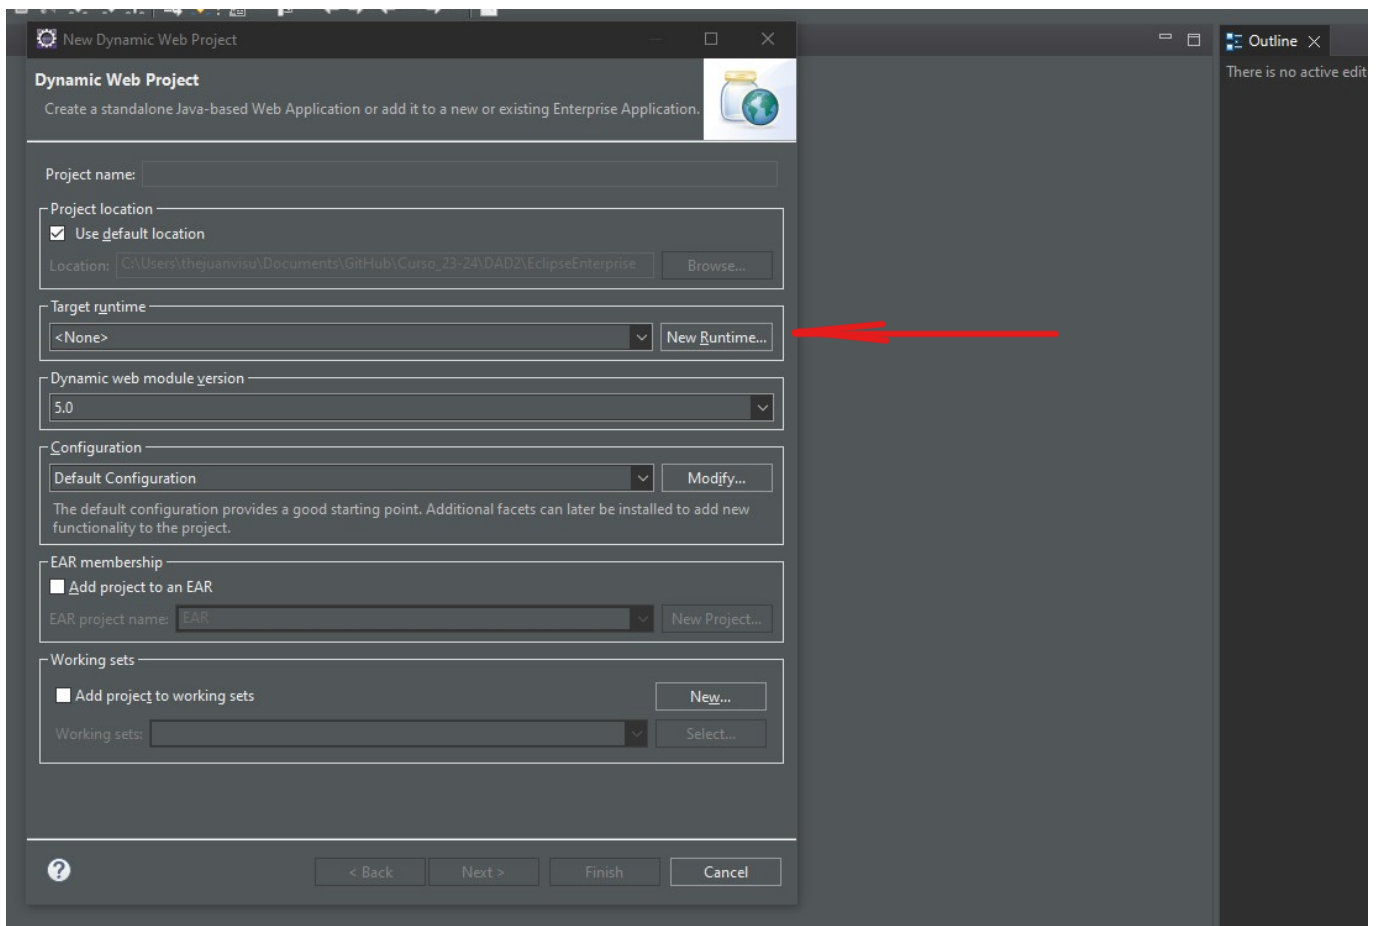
New Dynamic Web Project

Dynamic Web Project
Create a standalone Java-based Web Application or add it to a new or existing Enterprise Application.

Project name:

Project location
Use default location
Location: C:\Users\thejuanvisu\Documents\GitHub\Curso_23-24\DAD2\EclipseEnterprise Browse...

Target runtime
<None> New Runtime...

Dynamic web module version
5.0

Configuration
Default Configuration Modify...
The default configuration provides a good starting point. Additional facets can later be installed to add new functionality to the project.

EAR membership
Add project to an EAR
EAR project name: EAR New Project...

Working sets
Add project to working sets New...
Working sets: Select...

< Back Next > Finish Cancel

Outline
There is no active edit